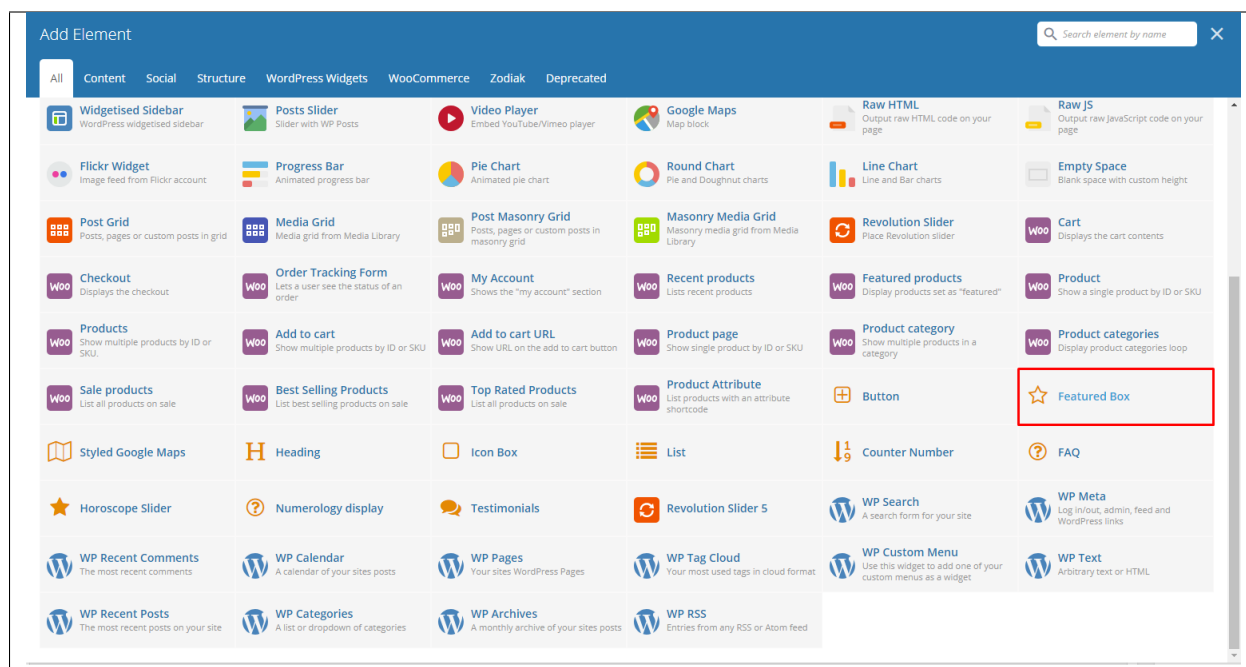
Add Element

Search element by name

All Content Social Structure WordPress Widgets WooCommerce Zodiak Deprecated

Widgetised Sidebar
WordPress widgetised sidebar

Posts Slider
Slider with WP Posts

Video Player
Embed YouTube/Vimeo player

Google Maps
Map block

Raw HTML
Output raw HTML code on your page

Raw JS
Output raw JavaScript code on your page

Flickr Widget
Image feed from Flickr account

Progress Bar
Animated progress bar

Pie Chart
Animated pie chart

Round Chart
Pie and Doughnut charts

Line Chart
Line and Bar charts

Empty Space
Blank space with custom height

Post Grid
Posts, pages or custom posts in grid

Media Grid
Media grid from Media Library

Post Masonry Grid
Posts, pages or custom posts in masonry grid

Masonry Media Grid
Masonry media grid from Media Library

Revolution Slider
Place Revolution slider

Cart
Displays the cart contents

Checkout
Displays the checkout

Order Tracking Form
Lets a user see the status of an order

My Account
Shows the "my account" section

Recent products
Lists recent products

Featured products
Display products set as "featured"

Product
Show a single product by ID or SKU

Products
Show multiple products by ID or SKU.

Add to cart
Show multiple products by ID or SKU

Add to cart URL
Show URL on the add to cart button

Product page
Show single product by ID or SKU

Product category
Show multiple products in a category

Product categories
Display product categories loop

Sale products
List all products on sale

Best Selling Products
List best selling products on sale

Top Rated Products
List all products on sale

Product Attribute
List products with an attribute shortcode

Button

Featured Box

Styled Google Maps

Heading

Icon Box

List

Counter Number

FAQ

Horoscope Slider

Numerology display

Testimonials

Revolution Slider 5

WP Search
A search form for your site

WP Meta
Log in/out, admin, feed and WordPress links

WP Recent Comments
The most recent comments

WP Calendar
A calendar of your sites posts

WP Pages
Your sites WordPress Pages

WP Tag Cloud
Your most used tags in cloud format

WP Custom Menu
Use this widget to add one of your custom menus as a widget

WP Text
Arbitrary text or HTML

WP Recent Posts
The most recent posts on your site

WP Categories
A list or dropdown of categories

WP Archives
A monthly archive of your sites posts

WP RSS
Entries from any RSS or Atom feed